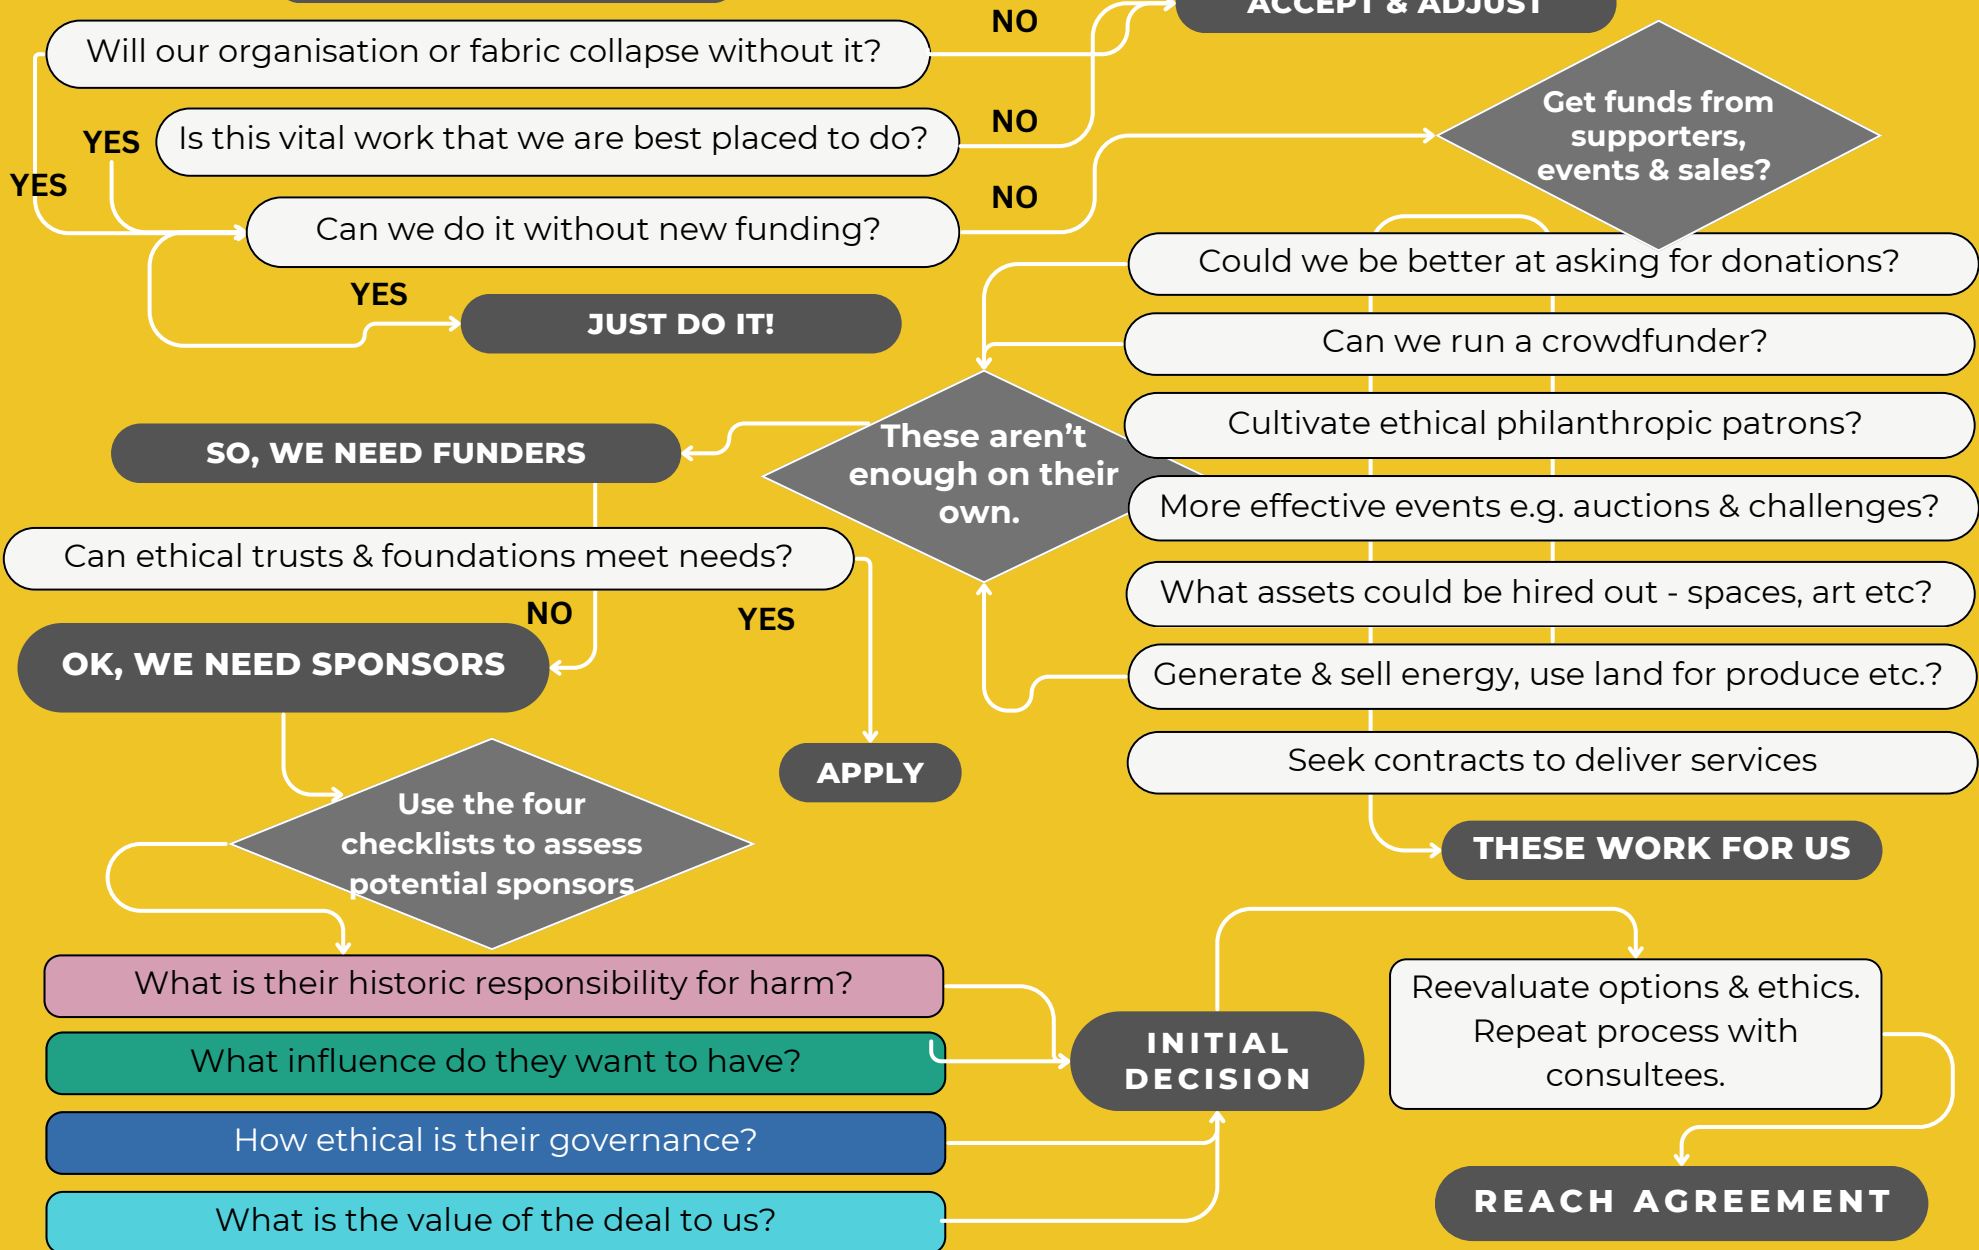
ACCEPT & ADJUST

Will our organisation or fabric collapse without it?

NO

Is this vital work that we are best placed to do?

NO

YES

YES

Get funds from supporters, events & sales?

Can we do it without new funding?

NO

YES

JUST DO IT!

Could we be better at asking for donations?

Can we run a crowdfunder?

SO, WE NEED FUNDERS

These aren't enough on their own.

Cultivate ethical philanthropic patrons?

More effective events e.g. auctions & challenges?

Can ethical trusts & foundations meet needs?

NO

YES

What assets could be hired out - spaces, art etc?

OK, WE NEED SPONSORS

Generate & sell energy, use land for produce etc.?

APPLY

Seek contracts to deliver services

Use the four checklists to assess potential sponsors

THESE WORK FOR US

What is their historic responsibility for harm?

Reevaluate options & ethics. Repeat process with consultees.

What influence do they want to have?

INITIAL DECISION

How ethical is their governance?

What is the value of the deal to us?

REACH AGREEMENT